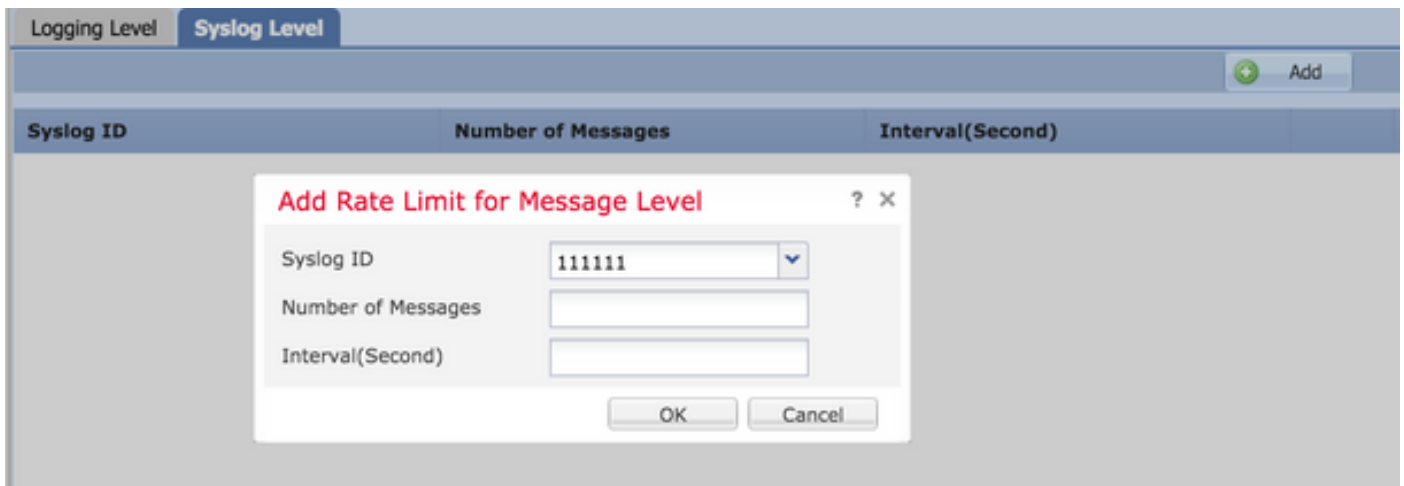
Logging Level Syslog Level

Add

| Syslog ID | Number of Messages | Interval(Second) |
|---|---|---|

Add Rate Limit for Message Level ? ×

Syslog ID 111111

Number of Messages

Interval(Second)

OK Cancel